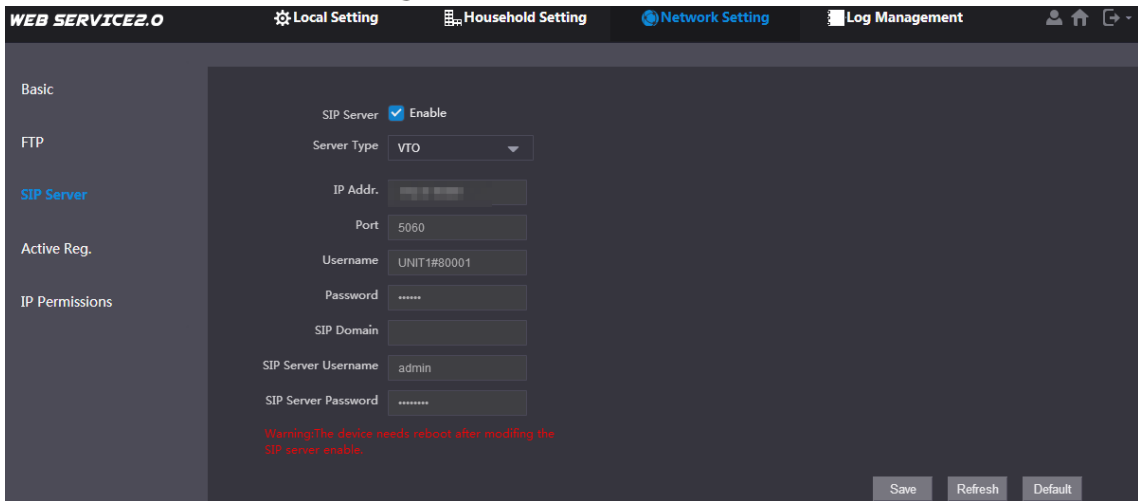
WEB SERVICE2.0

Local Setting
Household Setting
Network Setting
Log Management

Basic
FTP
SIP Server
Active Reg.
IP Permissions

SIP Server Enable
Server Type VTO
IP Addr. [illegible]
Port 5060
Username UNIT1#80001
Password ••••••
SIP Domain
SIP Server Username admin
SIP Server Password ••••••••

Warning:The device needs reboot after modifing the SIP server enable.

Save
Refresh
Default